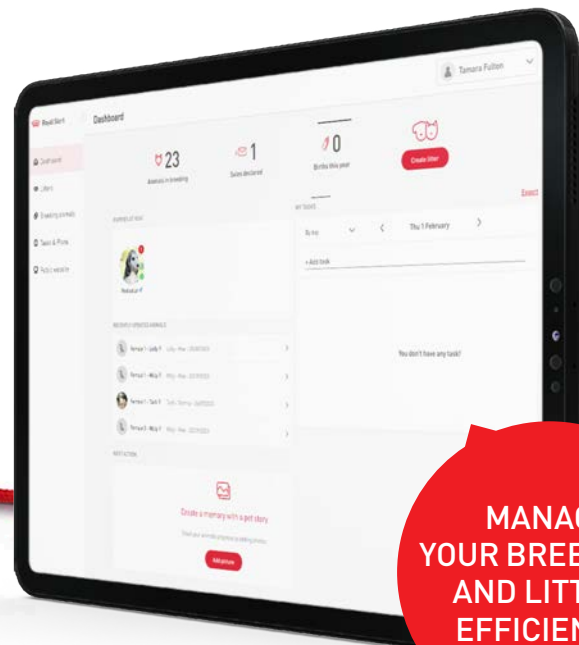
Royal Start

Dashboard

Tamara Fulton

Dashboard

Litters

Breeding animals

Tasks & Photo

Public website

23
Animals in breeding

1
Sales declared

0
Births this year

Create litter

Export

MY TASKS

Thu 1 February

+ Add task

You don't have any task!

RECENTLY UPDATED ANIMALS

Create a memory with a pet story

Add picture

MANAG
YOUR BREE
AND LITT
EFFICIEN